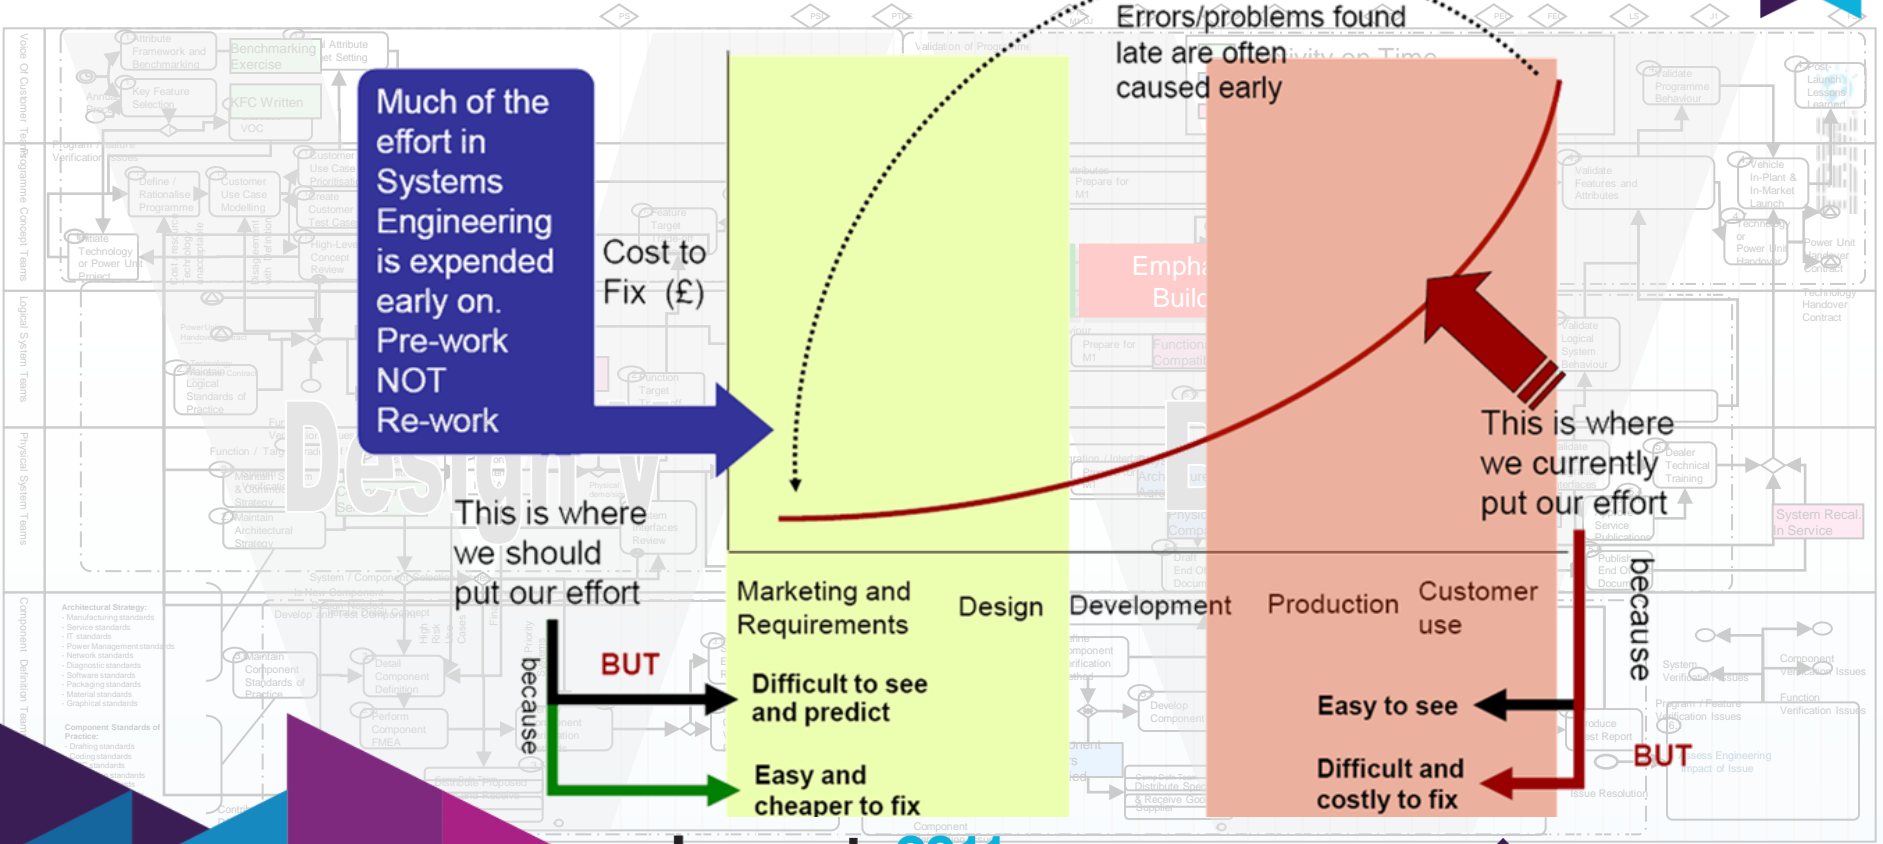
Much of the effort in Systems Engineering is expended early on. Pre-work NOT Re-work

Cost to Fix (£)

Errors/problems found late are often caused early

This is where we should put our effort

This is where we currently put our effort

Marketing and Requirements

Design

Development

Production

Customer use

because

BUT

Difficult to see and predict

Easy and cheaper to fix

because

Easy to see

BUT

Difficult and costly to fix